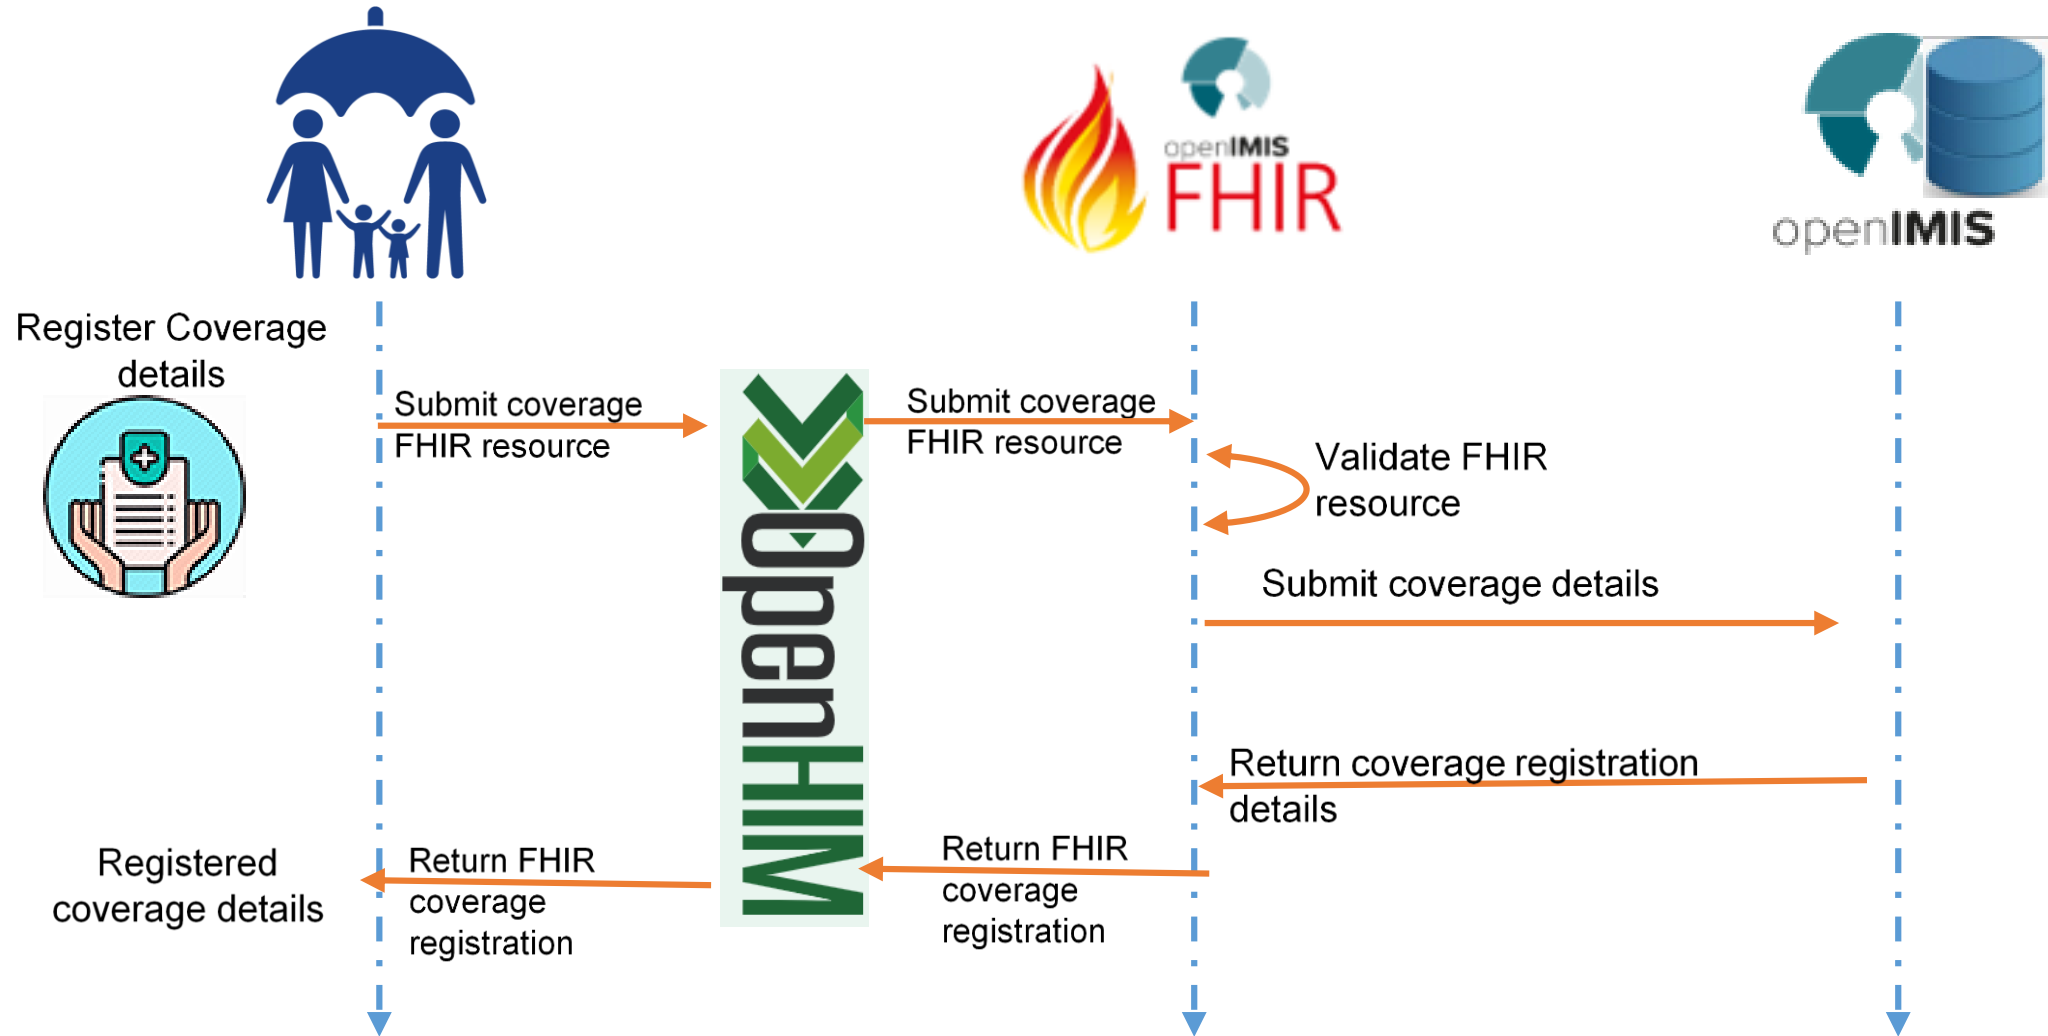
openIMIS FHIR

openIMIS

Register Coverage details

Submit coverage FHIR resource

OpenHIM

Submit coverage FHIR resource

Validate FHIR resource

Submit coverage details

Return coverage registration details

Registered coverage details

Return FHIR coverage registration

Return FHIR coverage registration